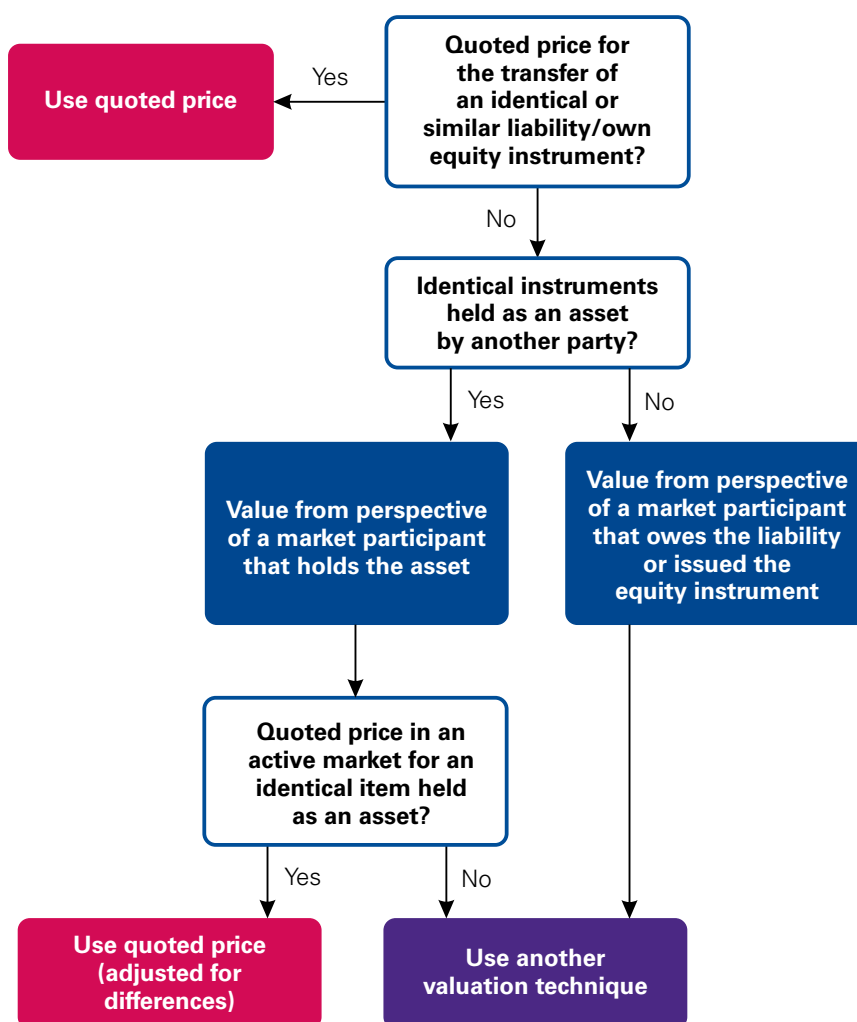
Quoted price for the transfer of an identical or similar liability/own equity instrument?

Yes

Use quoted price

No

Identical instruments held as an asset by another party?

Yes

No

Value from perspective of a market participant that holds the asset

Value from perspective of a market participant that owes the liability or issued the equity instrument

Quoted price in an active market for an identical item held as an asset?

Yes

No

Use quoted price (adjusted for differences)

Use another valuation technique